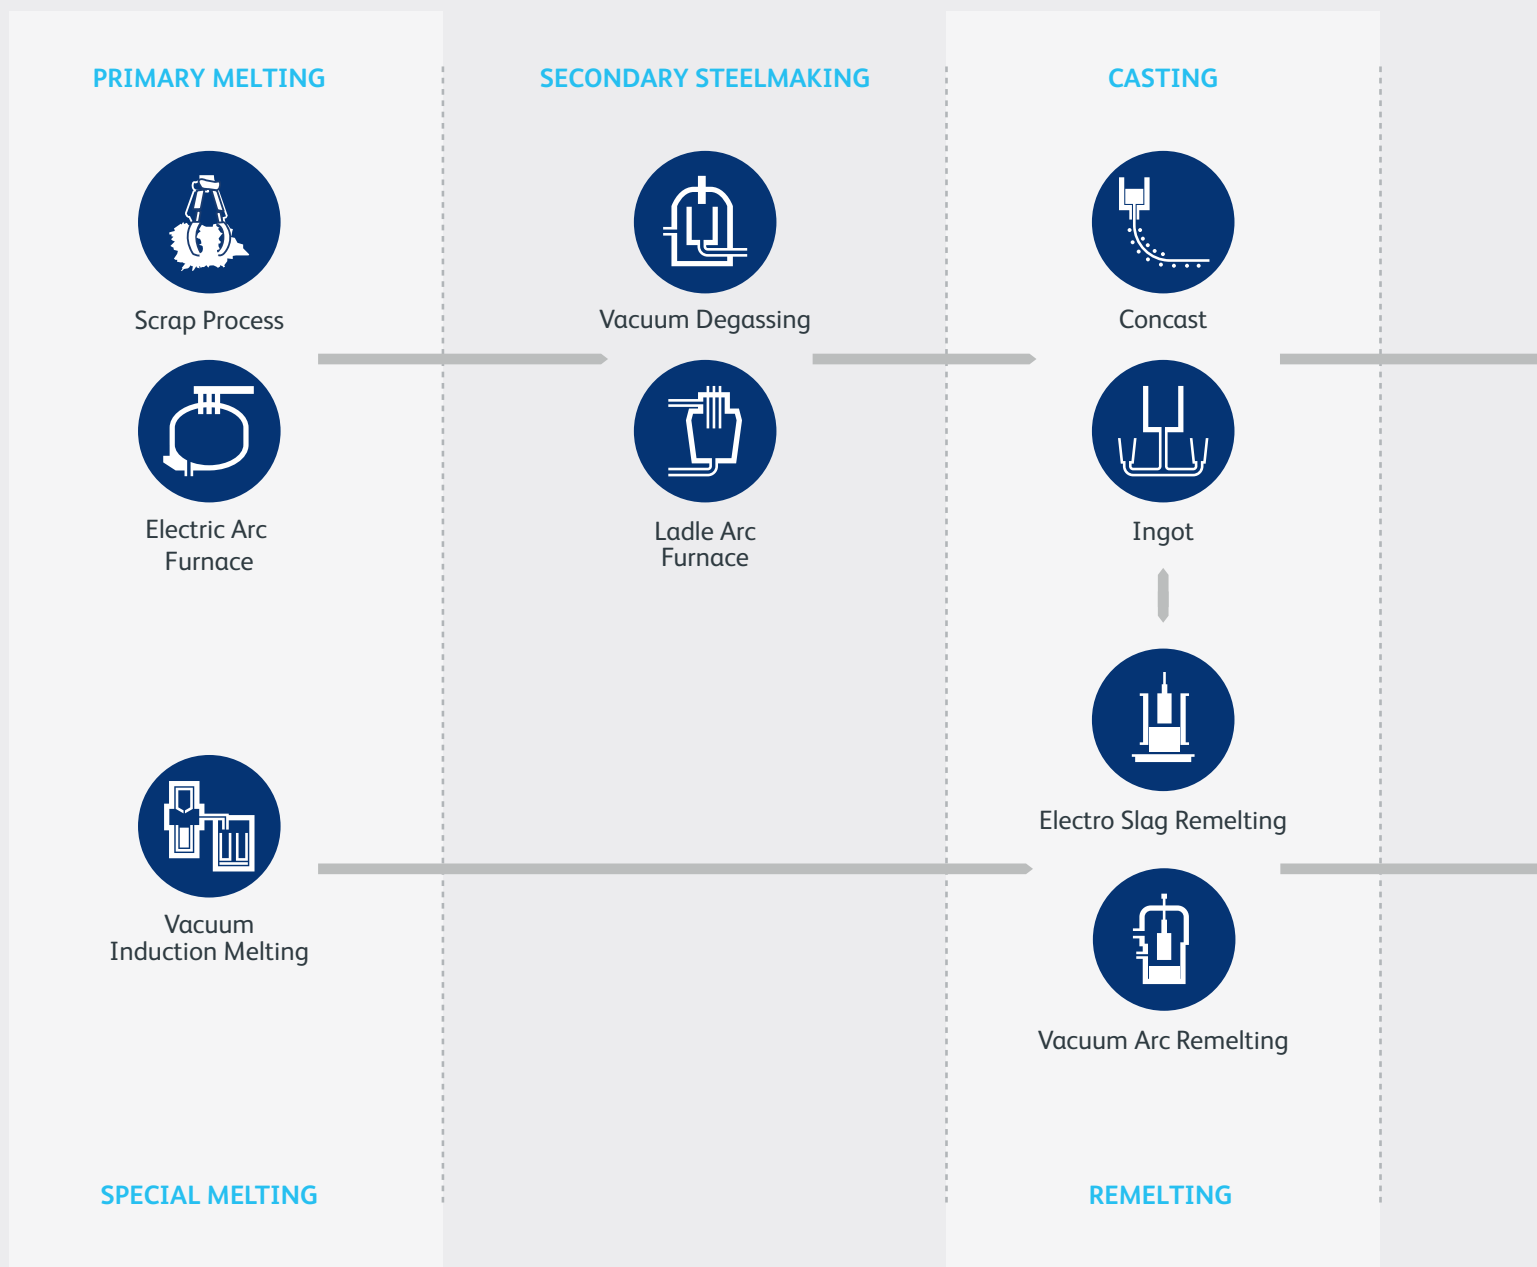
PRIMARY MELTING

Scrap Process

Electric Arc Furnace

Vacuum Induction Melting

SPECIAL MELTING

SECONDARY STEELMAKING

Vacuum Degassing

Ladle Arc Furnace

CASTING

Concast

Ingot

Electro Slag Remelting

Vacuum Arc Remelting

REMELTING